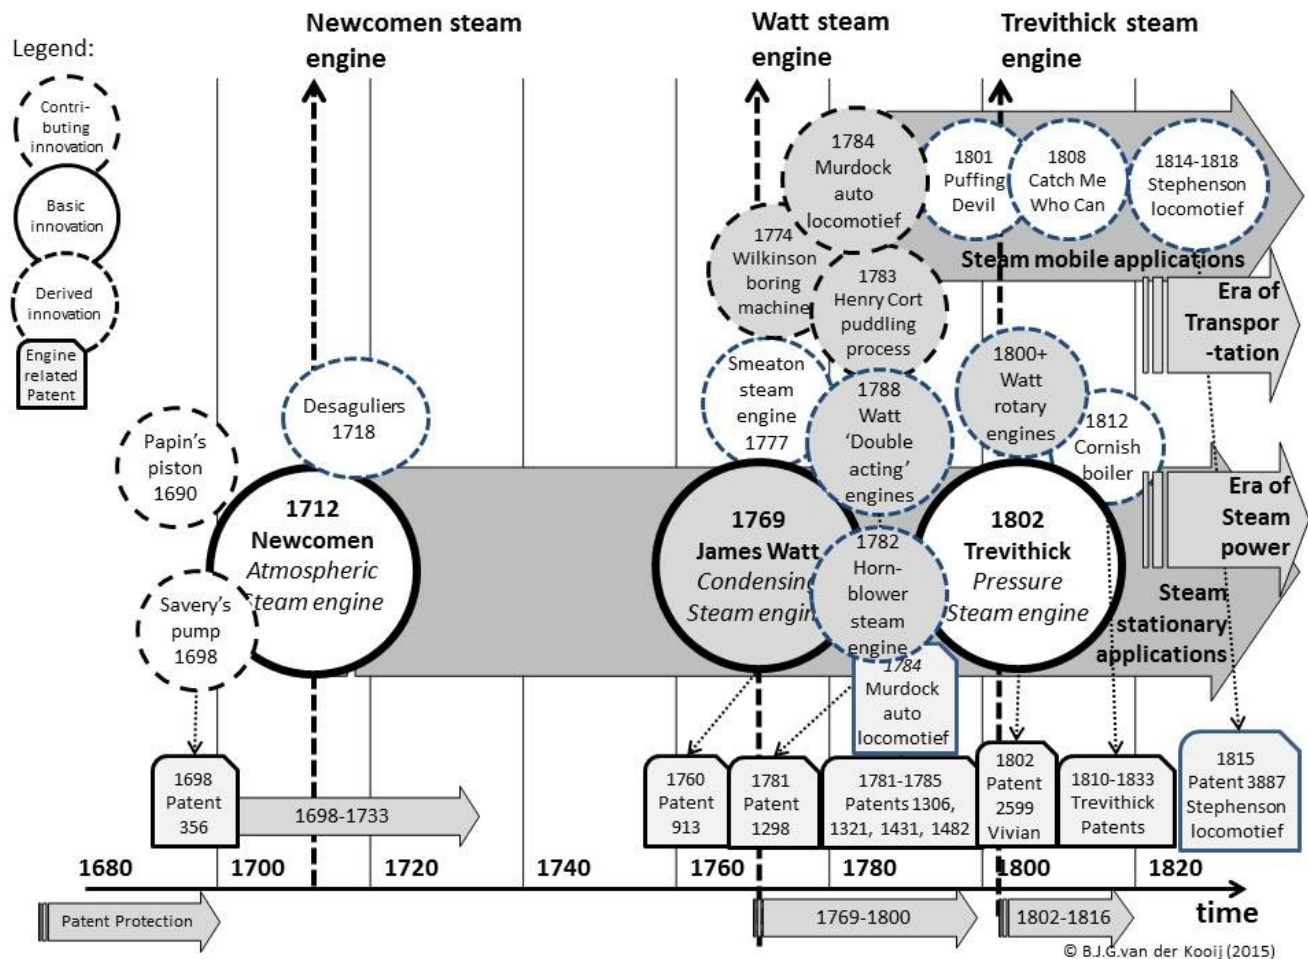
Legend:

Contributing innovation

Basic innovation

Derived innovation

Engine related Patent

Newcomen steam engine

Watt steam engine

Trevithick steam engine

1784 Murdock auto locomotief

1801 Puffing Devil

1808 Catch Me Who Can

1814-1818 Stephenson locomotief

1774 Wilkinson boring machine

1783 Henry Cort puddling process

Steam mobile applications

Era of Transpor -tation

Smeaton steam engine 1777

1788 Watt 'Double acting' engines

1800+ Watt rotary engines

1812 Cornish boiler

Desaguliers 1718

Papin's piston 1690

1712 Newcomen Atmospheric Steam engine

1769 James Watt Condensing Steam engine

1782 Horn-blower steam engine

1802 Trevithick Pressure Steam engine

Era of Steam power

Steam stationary applications

Savery's pump 1698

1784 Murdock auto locomotief

1698 Patent 356

1698-1733

1760 Patent 913

1781 Patent 1298

1781-1785 Patents 1306, 1321, 1431, 1482

1802 Patent 2599 Vivian

1810-1833 Trevithick Patents

1815 Patent 3887 Stephenson locomotief

1680 1700 1720 1740 1760 1780 1800 1820

time

Patent Protection

1769-1800

1802-1816

© B.J.G.van der Kooij (2015)